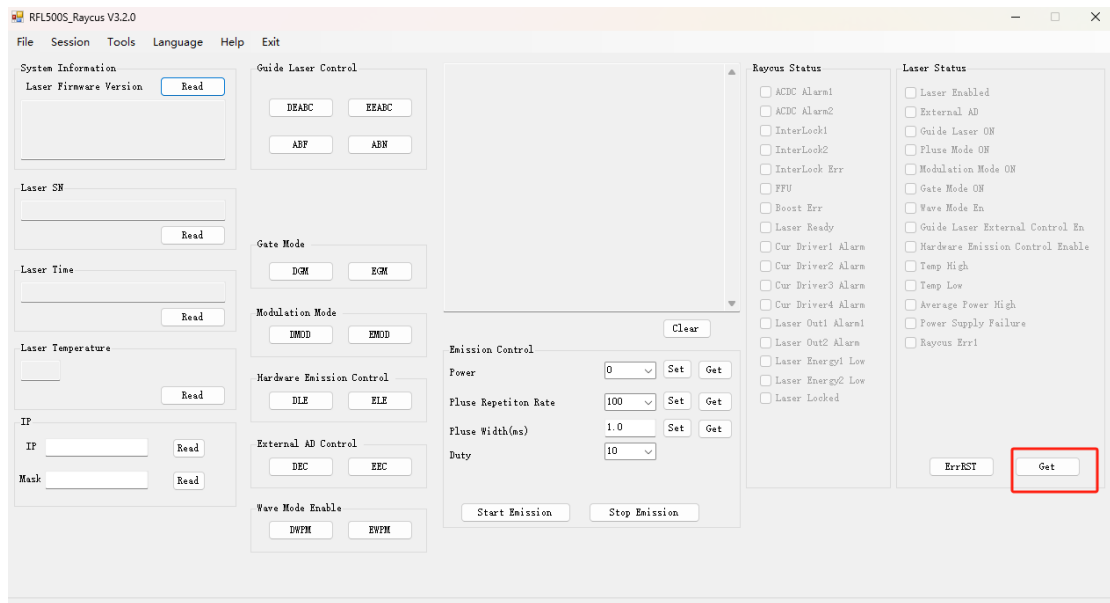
RFL500S_Raycus V3.2.0

File Session Tools Language Help Exit

System Information
Laser Firmware Version Read

Laser SN
Read

Laser Time
Read

Laser Temperature
Read

IP
IP Read
Mask Read

Guide Laser Control
DEABC EEABC
ABF ABN

Gate Mode
DGM EGM

Modulation Mode
DMOD EMOD

Hardware Emission Control
DLE ELE

External AD Control
DEC EEC

Wave Mode Enable
DWPM EWPM

Clear

Emission Control
Power 0 Set Get
Pluse Repetiton Rate 100 Set Get
Pluse Width(ms) 1.0 Set Get
Duty 10

Start Emission Stop Emission

Raycus Status
ACDC Alarm1
ACDC Alarm2
InterLock1
InterLock2
InterLock Err
FFU
Boost Err
Laser Ready
Cur Driver1 Alarm
Cur Driver2 Alarm
Cur Driver3 Alarm
Cur Driver4 Alarm
Laser Out1 Alarm1
Laser Out2 Alarm
Laser Energy1 Low
Laser Energy2 Low
Laser Locked

Laser Status
Laser Enabled
External AD
Guide Laser ON
Pluse Mode ON
Modulation Mode ON
Gate Mode ON
Wave Mode En
Guide Laser External Control En
Hardware Emission Control Enable
Temp High
Temp Low
Average Power High
Power Supply Failure
Rayous Err1

ErrRST Get